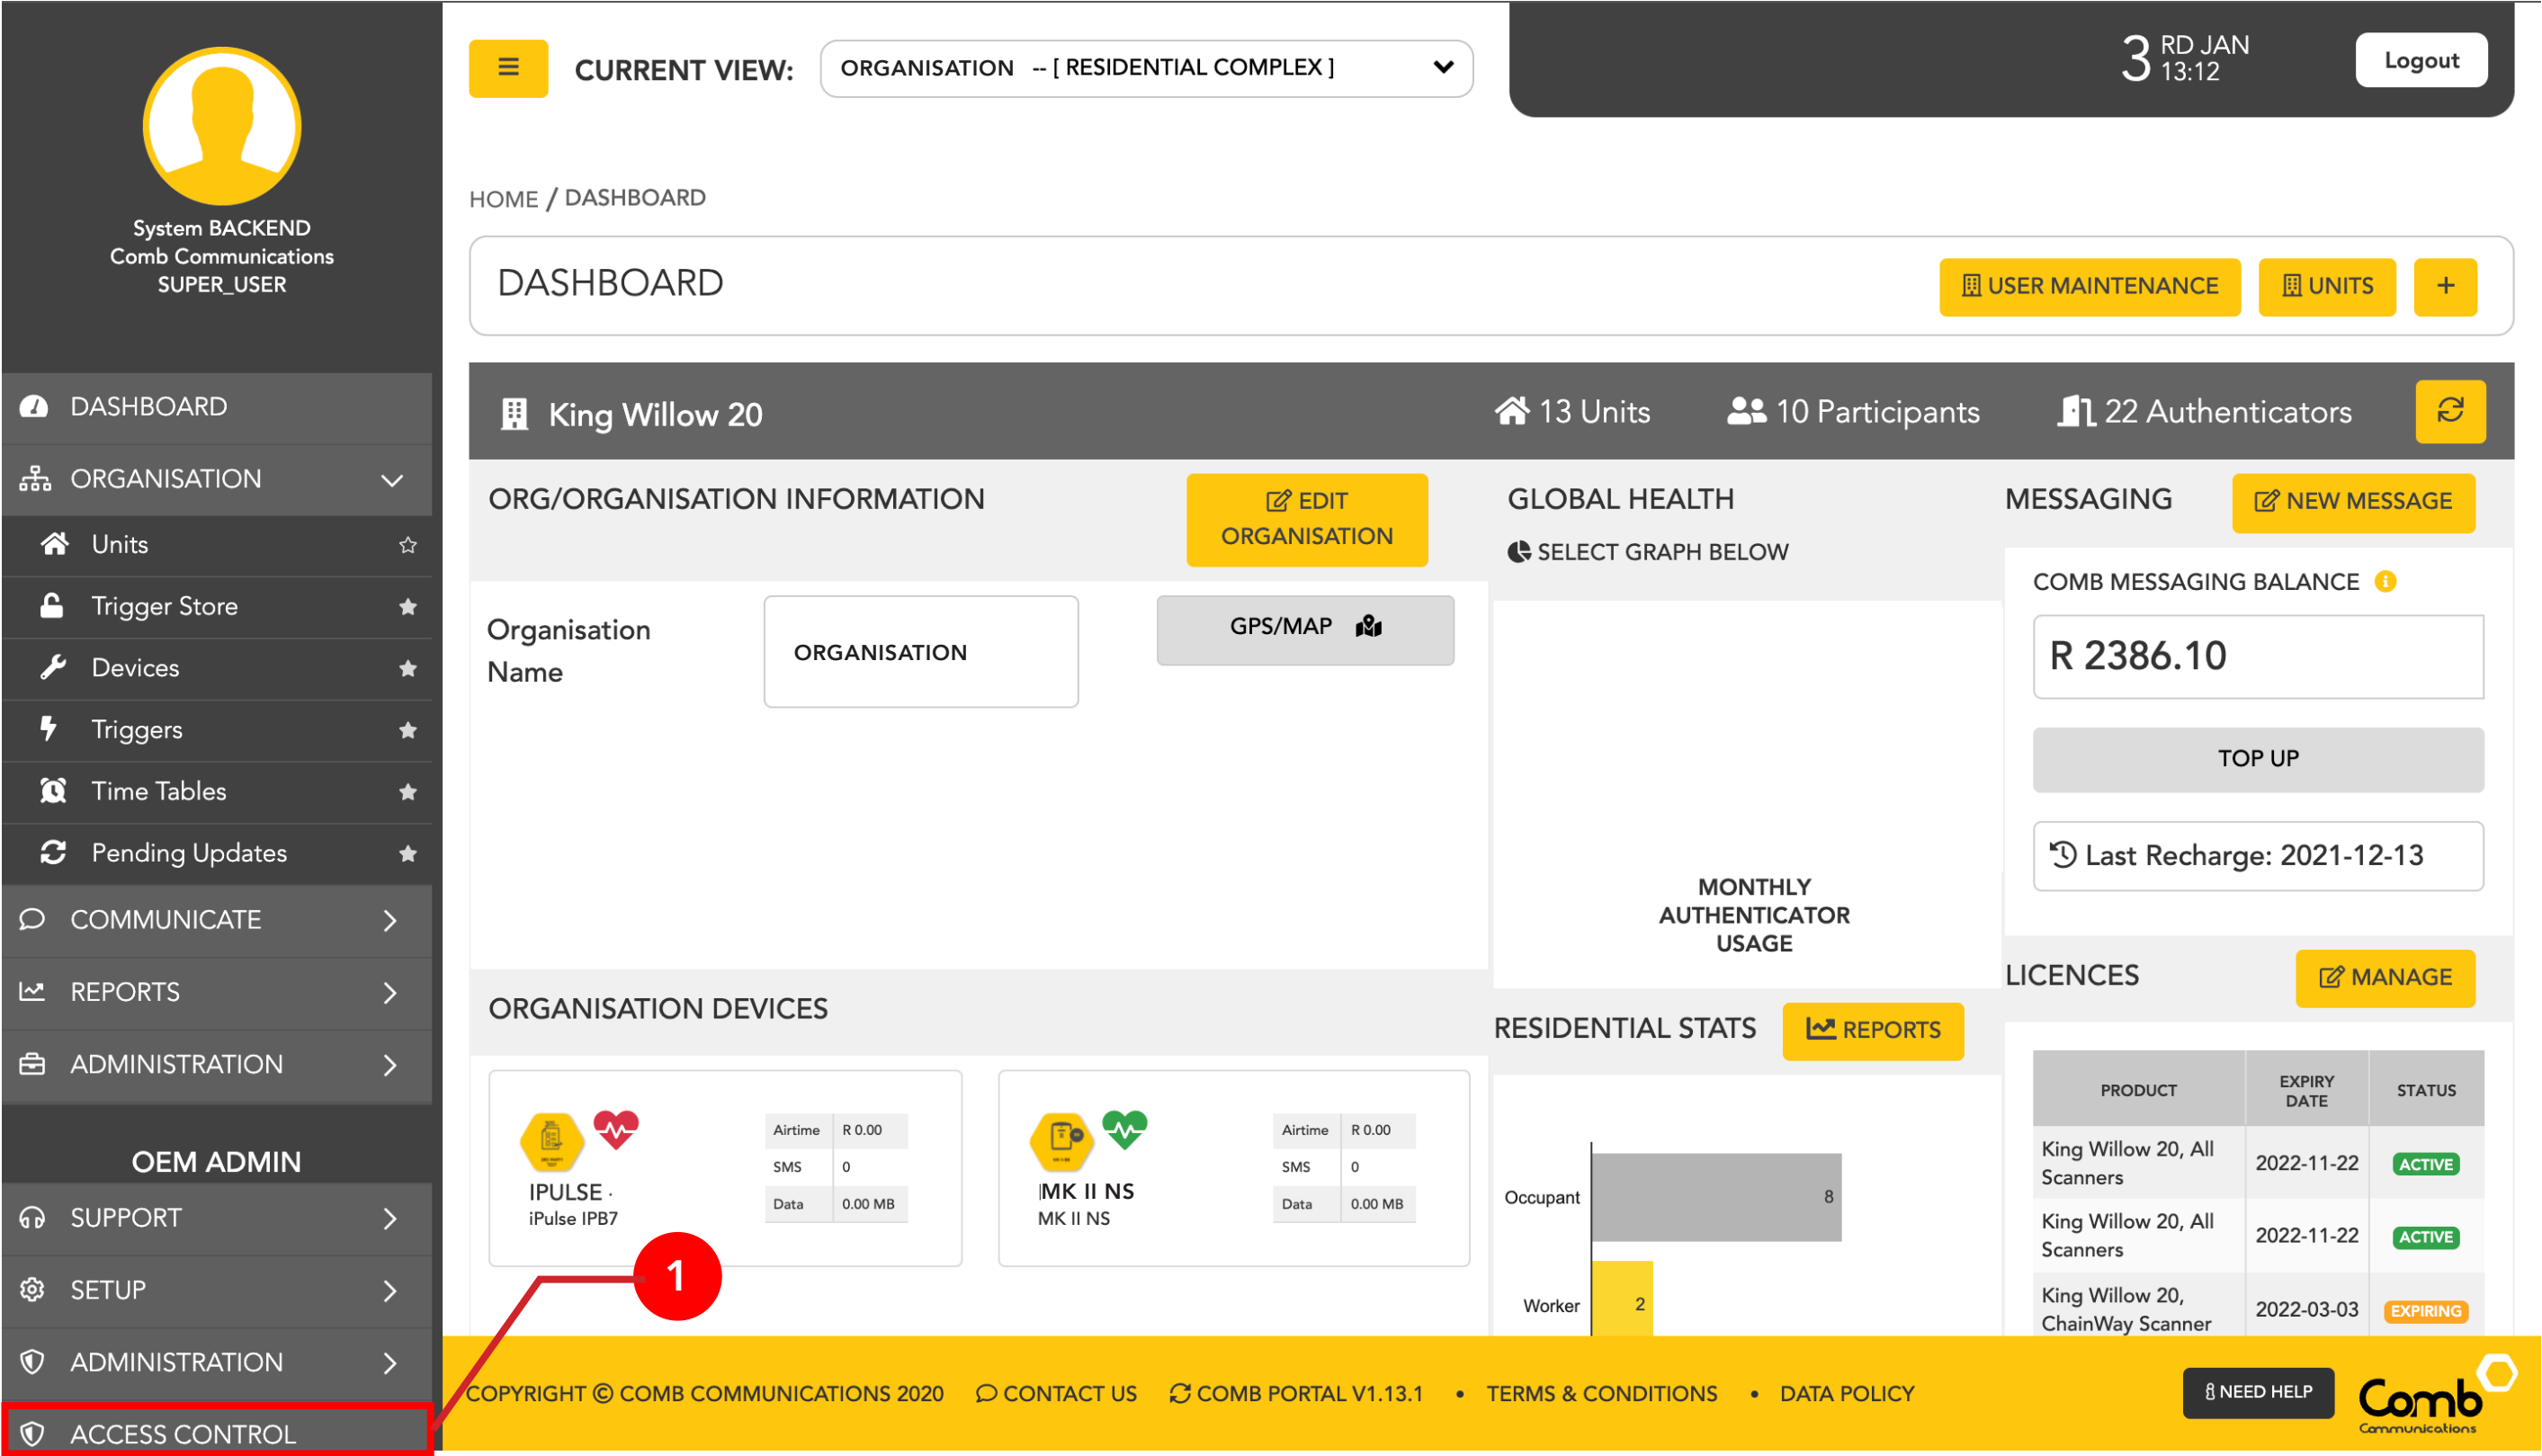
System BACKEND
Comb Communications
SUPER_USER

DASHBOARD
ORGANISATION
Units
Trigger Store
Devices
Triggers
Time Tables
Pending Updates
COMMUNICATE
REPORTS
ADMINISTRATION

OEM ADMIN
SUPPORT
SETUP
ADMINISTRATION
ACCESS CONTROL

CURRENT VIEW: ORGANISATION -- [ RESIDENTIAL COMPLEX ]

3 RD JAN 13:12

Logout

HOME / DASHBOARD

DASHBOARD

USER MAINTENANCE
UNITS
+

King Willow 20
13 Units
10 Participants
22 Authenticators

ORG/ORGANISATION INFORMATION
EDIT ORGANISATION

Organisation Name
ORGANISATION
GPS/MAP

GLOBAL HEALTH
SELECT GRAPH BELOW

MONTHLY AUTHENTICATOR USAGE

MESSAGING
NEW MESSAGE
COMB MESSAGING BALANCE
R 2386.10
TOP UP
Last Recharge: 2021-12-13

ORGANISATION DEVICES

| Airtime | R 0.00 |
|---|---|
| SMS | 0 |
| Data | 0.00 MB |

IPULSE ·
iPulse IPB7

| Airtime | R 0.00 |
|---|---|
| SMS | 0 |
| Data | 0.00 MB |

MK II NS
MK II NS

RESIDENTIAL STATS
REPORTS

Occupant 8
Worker 2

LICENCES
MANAGE

| PRODUCT | EXPIRY DATE | STATUS |
|---|---|---|
| King Willow 20, All Scanners | 2022-11-22 | ACTIVE |
| King Willow 20, All Scanners | 2022-11-22 | ACTIVE |
| King Willow 20, ChainWay Scanner | 2022-03-03 | EXPIRING |

1

COPYRIGHT © COMB COMMUNICATIONS 2020 CONTACT US COMB PORTAL V1.13.1 • TERMS & CONDITIONS • DATA POLICY

NEED HELP
Comb Communications